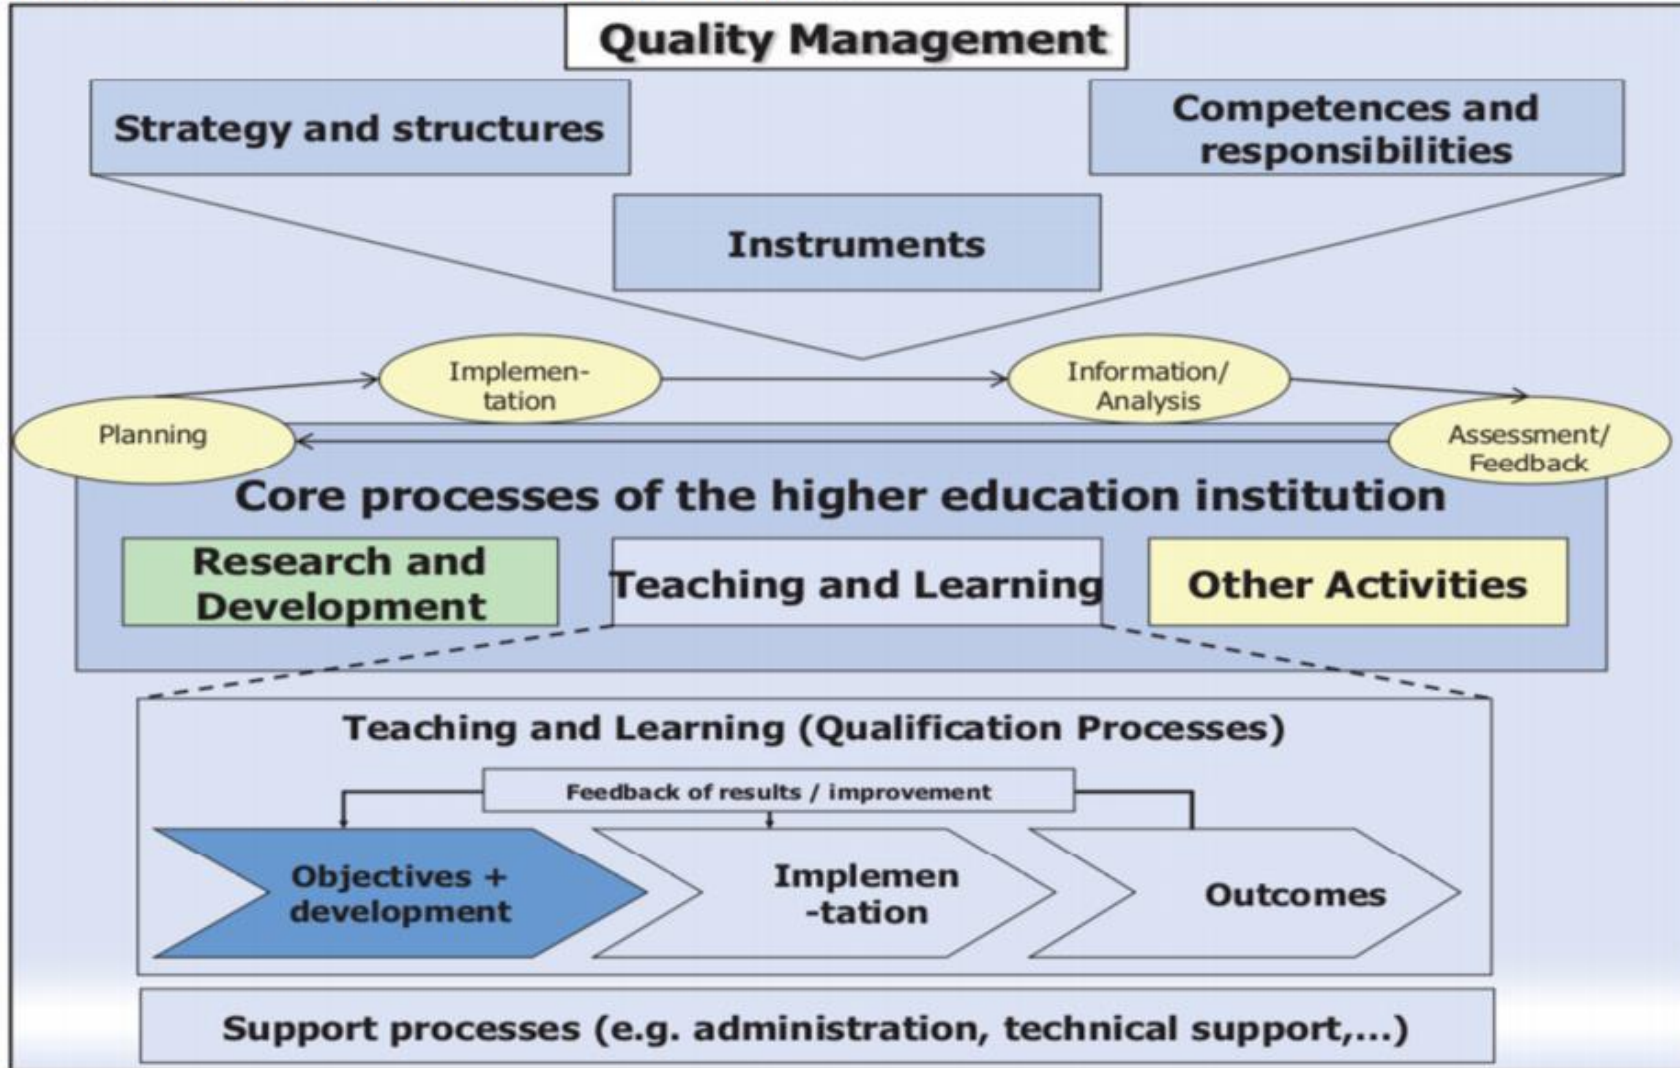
Quality Management

Strategy and structures

Competences and responsibilities

Instruments

Implementation

Information/ Analysis

Planning

Assessment/ Feedback

Core processes of the higher education institution

Research and Development

Teaching and Learning

Other Activities

Teaching and Learning (Qualification Processes)

Feedback of results / improvement

Objectives + development

Implemen -tation

Outcomes

Support processes (e.g. administration, technical support,...)